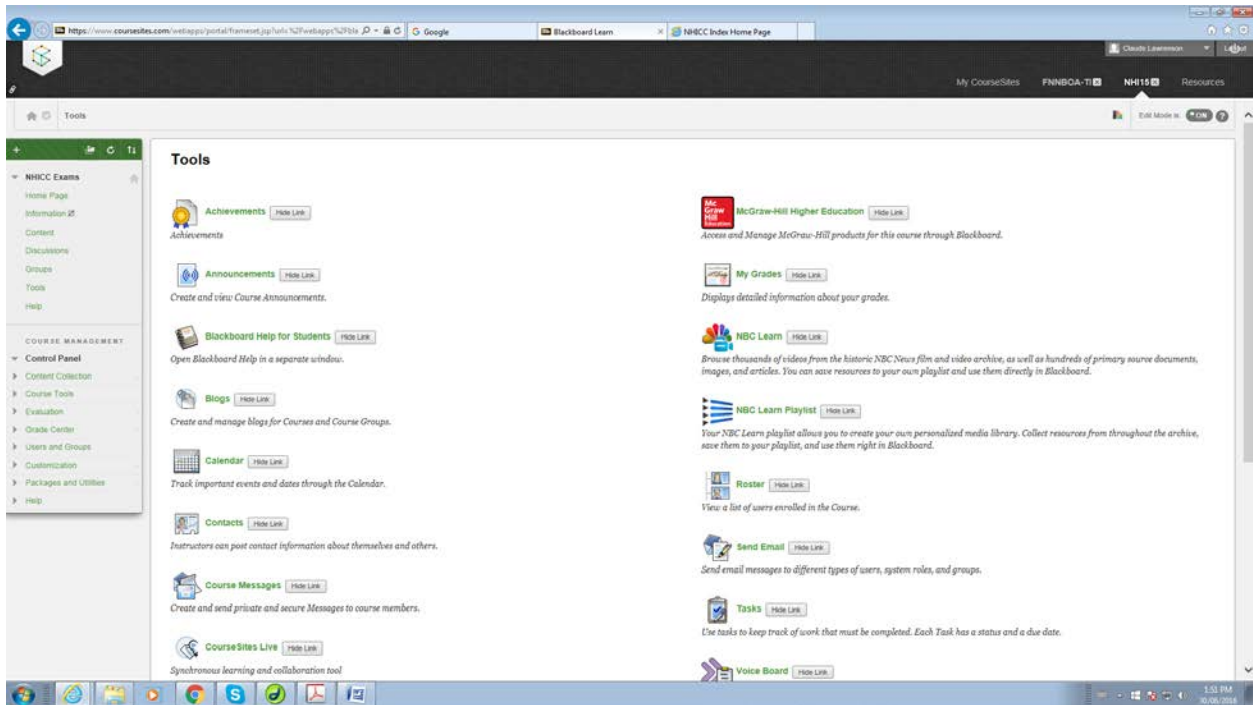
https://www.coursesites.com/webapps/portal/frameset.jsp?url=%2Fwebapps%2Fbla
G Google
Blackboard Learn
NHICC Index Home Page

Claude Lawrenson
Logout

My CourseSites
FNNBOA-TI
NHI15
Resources

Tools

Edit Mode is: ON

NHICC Exams
Home Page
Information
Content
Discussions
Groups
Tools
Help

COURSE MANAGEMENT
Control Panel
Content Collection
Course Tools
Evaluation
Grade Center
Users and Groups
Customization
Packages and Utilities
Help

Tools

Achievements Hide Link
Achievements

Announcements Hide Link
Create and view Course Announcements.

Blackboard Help for Students Hide Link
Open Blackboard Help in a separate window.

Blogs Hide Link
Create and manage blogs for Courses and Course Groups.

Calendar Hide Link
Track important events and dates through the Calendar.

Contacts Hide Link
Instructors can post contact information about themselves and others.

Course Messages Hide Link
Create and send private and secure Messages to course members.

CourseSites Live Hide Link
Synchronous learning and collaboration tool

Mc Graw Hill Education
McGraw-Hill Higher Education Hide Link
Access and Manage McGraw-Hill products for this course through Blackboard.

My Grades Hide Link
Displays detailed information about your grades.

NBC Learn Hide Link
Browse thousands of videos from the historic NBC News film and video archive, as well as hundreds of primary source documents, images, and articles. You can save resources to your own playlist and use them directly in Blackboard.

NBC Learn Playlist Hide Link
Your NBC Learn playlist allows you to create your own personalized media library. Collect resources from throughout the archive, save them to your playlist, and use them right in Blackboard.

Roster Hide Link
View a list of users enrolled in the Course.

Send Email Hide Link
Send email messages to different types of users, system roles, and groups.

Tasks Hide Link
Use tasks to keep track of work that must be completed. Each Task has a status and a due date.

Voice Board Hide Link

1:51 PM
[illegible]